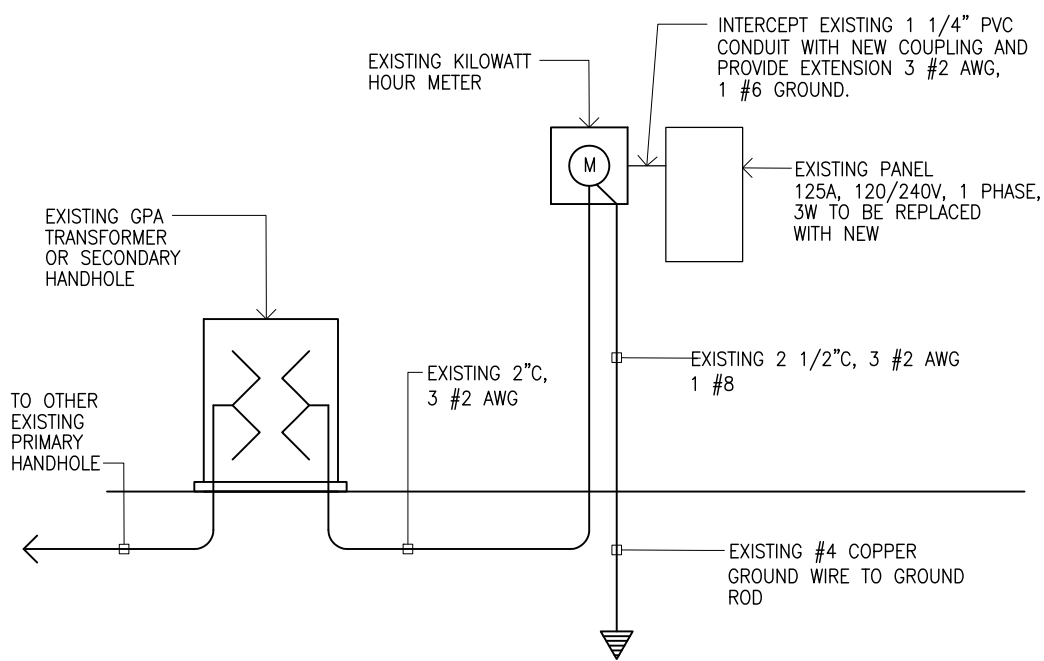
EXISTING KILOWATT HOUR METER

INTERCEPT EXISTING 1 1/4" PVC CONDUIT WITH NEW COUPLING AND PROVIDE EXTENSION 3 #2 AWG, 1 #6 GROUND.

M

EXISTING PANEL 125A, 120/240V, 1 PHASE, 3W TO BE REPLACED WITH NEW

EXISTING GPA TRANSFORMER OR SECONDARY HANDHOLE

EXISTING 2 1/2"C, 3 #2 AWG 1 #8

EXISTING 2"C, 3 #2 AWG

TO OTHER EXISTING PRIMARY HANDHOLE

EXISTING #4 COPPER GROUND WIRE TO GROUND ROD